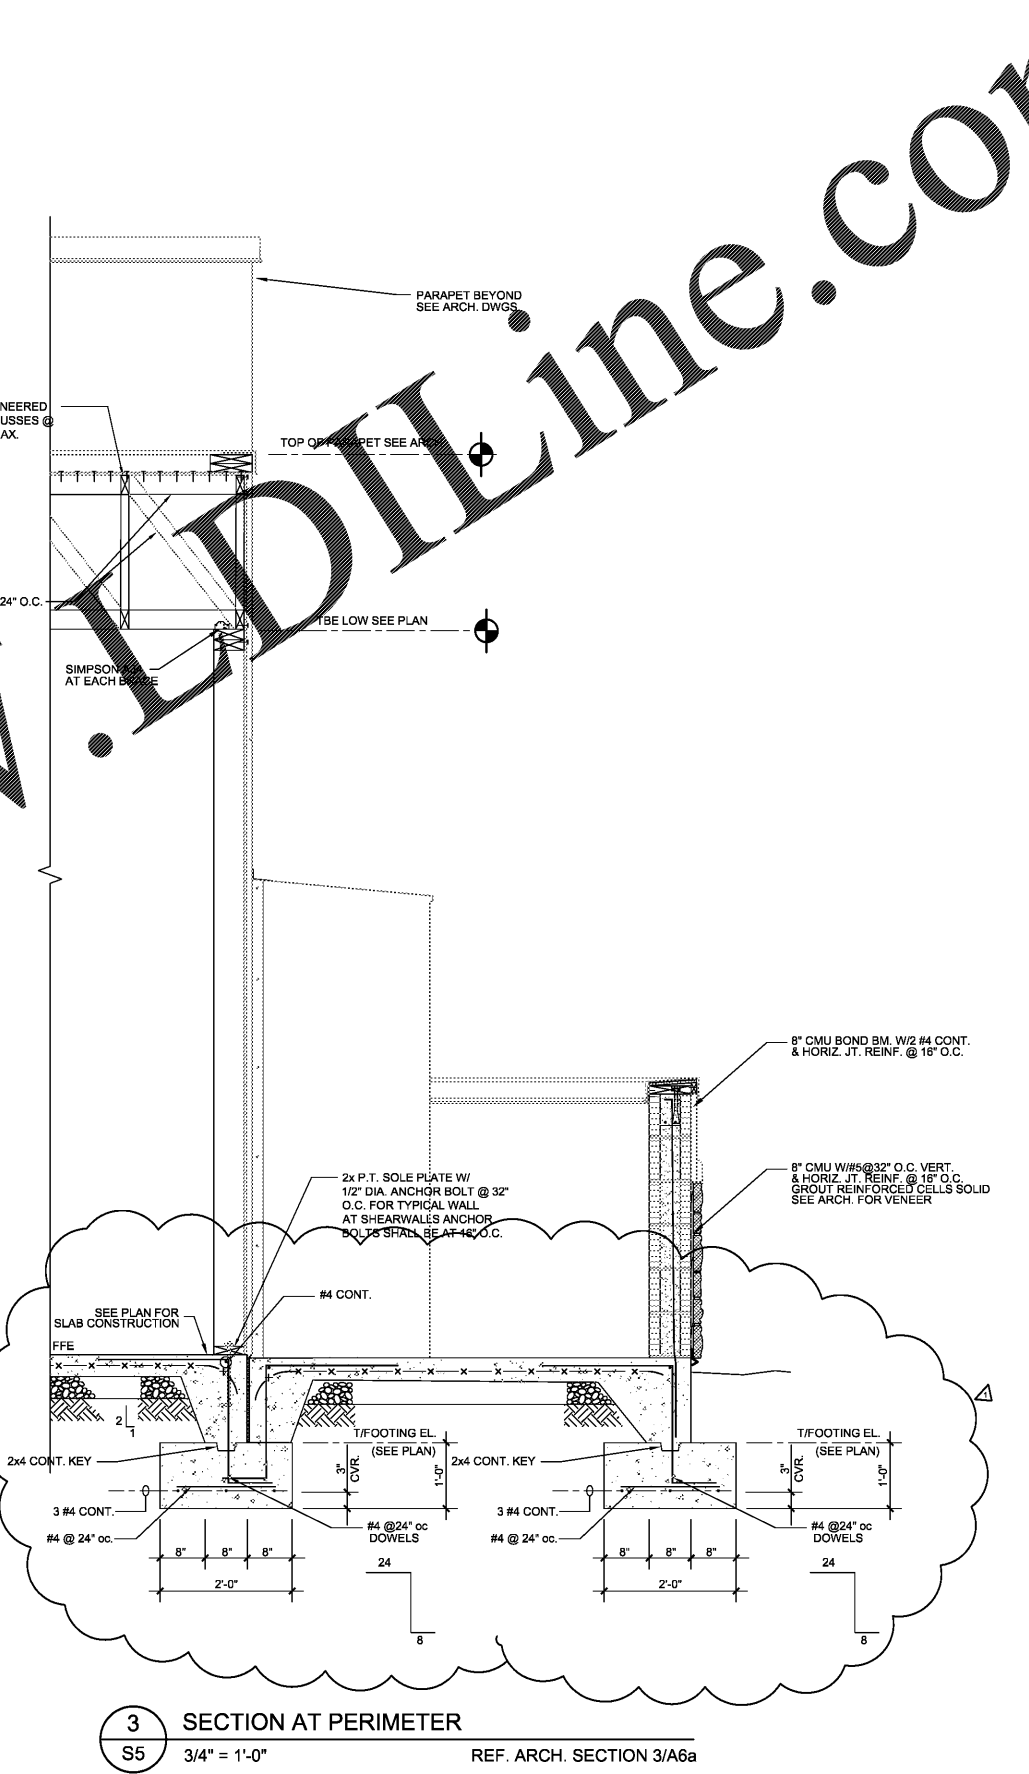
www.LDILine.com

PARAPET BEYOND
SEE ARCH. DWGS.

NEERED
USSES @
AX.

TOP OF PARAPET SEE ARCH.

24" O.C.

TBE LOW SEE PLAN

SIMPSON A35
AT EACH BRACE

8" CMU BOND BM. W/2 #4 CONT.
& HORIZ. JT. REINF. @ 16" O.C.

8" CMU W/#5@32" O.C. VERT.
& HORIZ. JT. REINF. @ 16" O.C.
GROUT REINFORCED CELLS SOLID
SEE ARCH. FOR VENEER

2x P.T. SOLE PLATE W/
1/2" DIA. ANCHOR BOLT @ 32"
O.C. FOR TYPICAL WALL
AT SHEARWALLS ANCHOR
BOLTS SHALL BE AT 16" O.C.

#4 CONT.

SEE PLAN FOR
SLAB CONSTRUCTION

FFE

2
1

1

2x4 CONT. KEY

T/FOOTING EL.
(SEE PLAN)

3" CVR.

1'-0"

3 #4 CONT.

#4 @ 24" oc.

#4 @24" oc
DOWELS

8" 8" 8"

2'-0"

24

8

2x4 CONT. KEY

T/FOOTING EL.
(SEE PLAN)

3" CVR.

1'-0"

3 #4 CONT.

#4 @ 24" oc.

#4 @24" oc
DOWELS

8" 8" 8"

2'-0"

24

8

3
S5

SECTION AT PERIMETER
3/4" = 1'-0"
REF. ARCH. SECTION 3/A6a